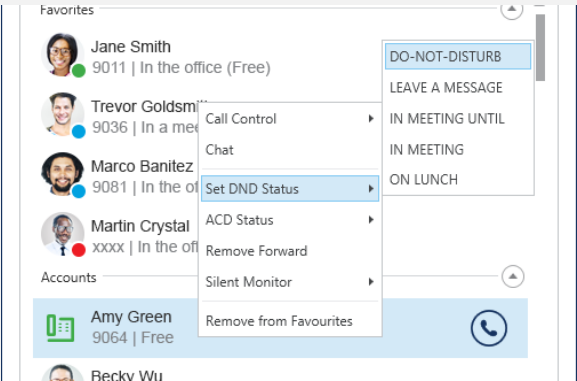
Favorites

Jane Smith
9011 | In the office (Free)

Trevor Goldsmi
9036 | In a mee

Marco Banitez
9081 | In the of

Martin Crystal
xxxx | In the of

Accounts

Amy Green
9064 | Free

Becky Wu

Call Control
Chat
Set DND Status
ACD Status
Remove Forward
Silent Monitor
Remove from Favourites

DO-NOT-DISTURB
LEAVE A MESSAGE
IN MEETING UNTIL
IN MEETING
ON LUNCH